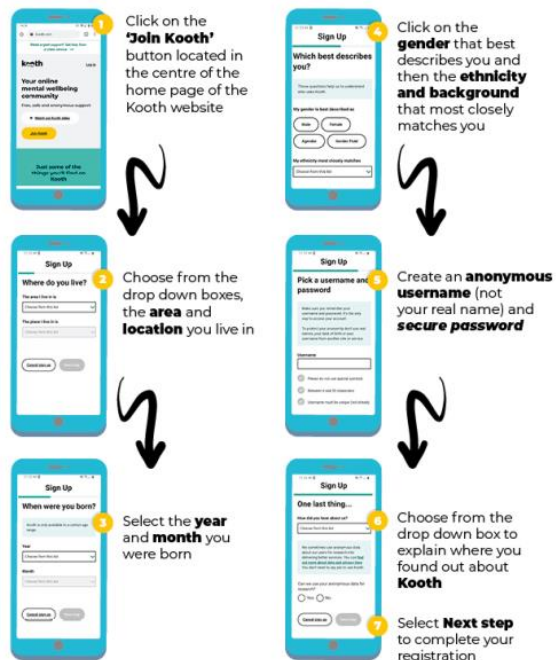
1

Click on the **'Join Kooth'** button located in the centre of the home page of the Kooth website

kooth

Your online mental wellbeing community

Free, safe and anonymous support

Join Kooth

Just some of the things you'll find on Kooth

4

Sign Up

Which best describes you?

My gender is best described as:

Male

Female

Agender

Gender Fluid

My ethnicity most closely matches

Choose from the list

Click on the **gender** that best describes you and then the **ethnicity and background** that most closely matches you

2

Sign Up

Where do you live?

The area I live in is

Choose from the list

The place I live in is

Cancel sign up

Next step

Choose from the drop down boxes, the **area** and **location** you live in

5

Sign Up

Pick a username and password

Username

Create an **anonymous username** (not your real name) and ***secure password***

3

Sign Up

When were you born?

Year

Choose from the list

Month

Choose from the list

Cancel sign up

Next step

Select the **year** and **month** you were born

6

Sign Up

One last thing...

How did you hear about us?

Choose from the list

Yes

No

Cancel sign up

Next step

Choose from the drop down box to explain where you found out about **Kooth**

7

Select **Next step** to complete your registration